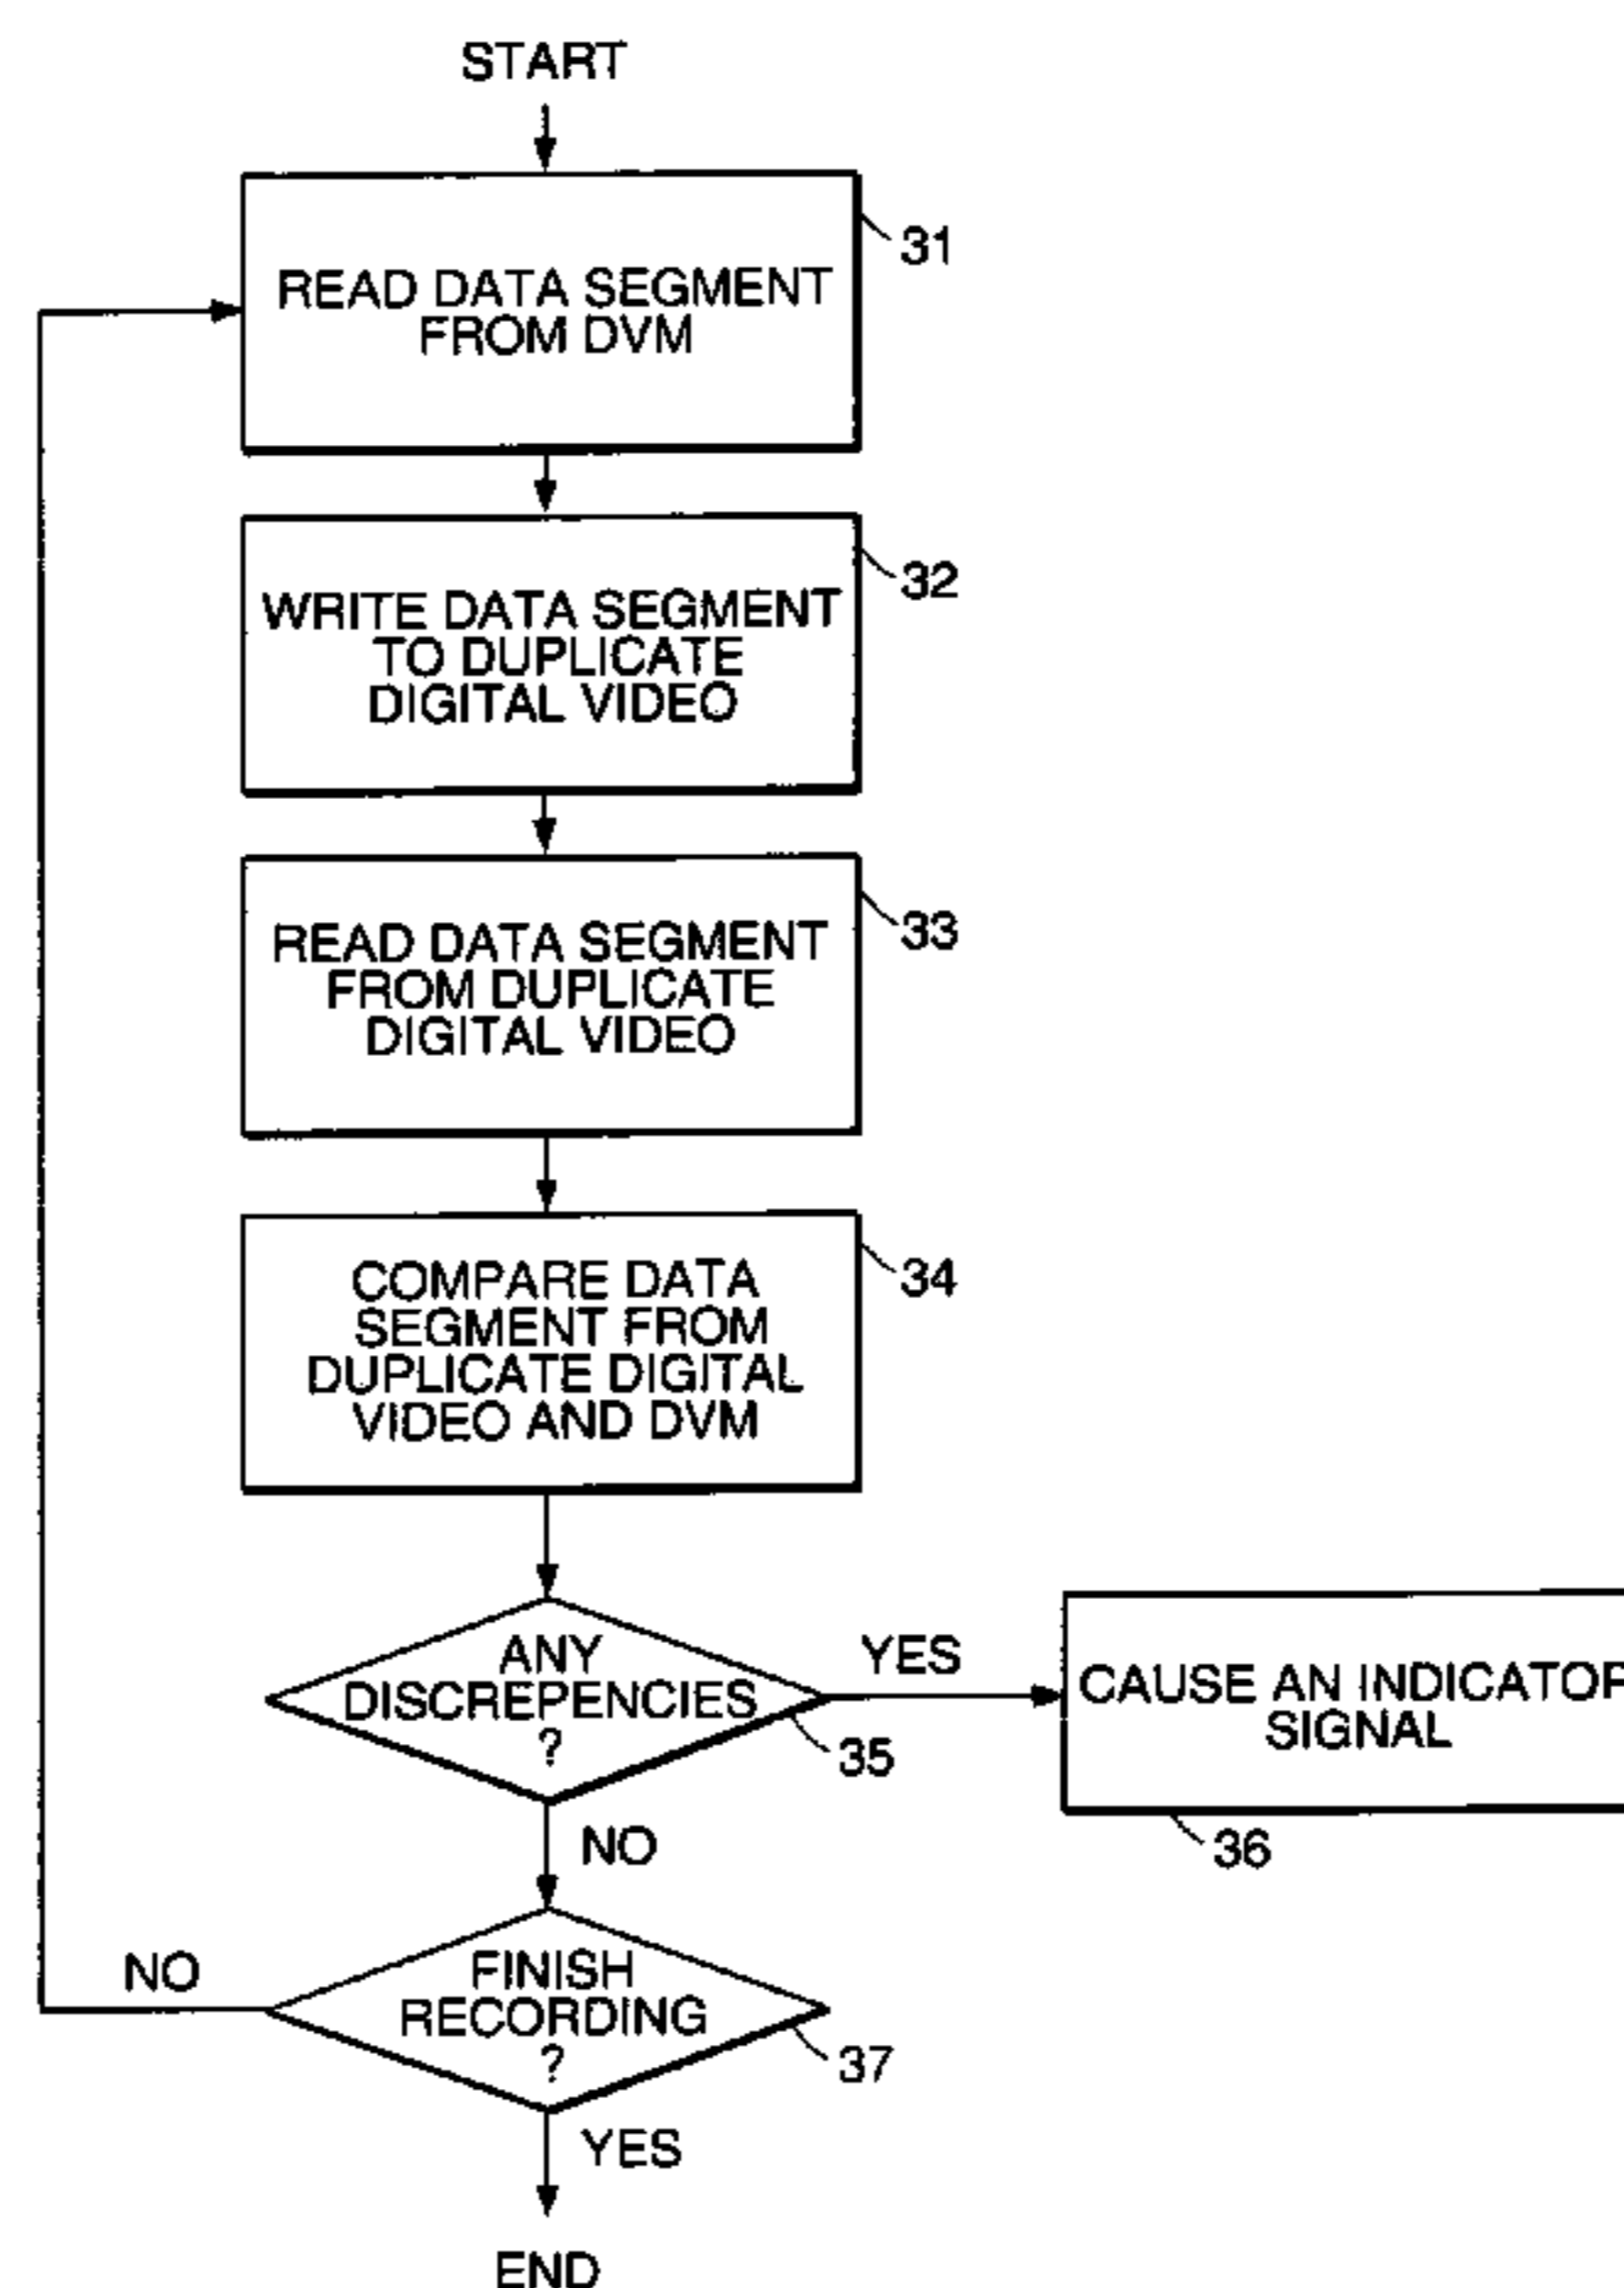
START

READ DATA SEGMENT FROM DVM

31

WRITE DATA SEGMENT TO DUPLICATE DIGITAL VIDEO

32

READ DATA SEGMENT FROM DUPLICATE DIGITAL VIDEO

33

COMPARE DATA SEGMENT FROM DUPLICATE DIGITAL VIDEO AND DVM

34

ANY DISCREPENCIES ?

35

YES

CAUSE AN INDICATOR SIGNAL

36

NO

NO

FINISH RECORDING ?

37

YES

END